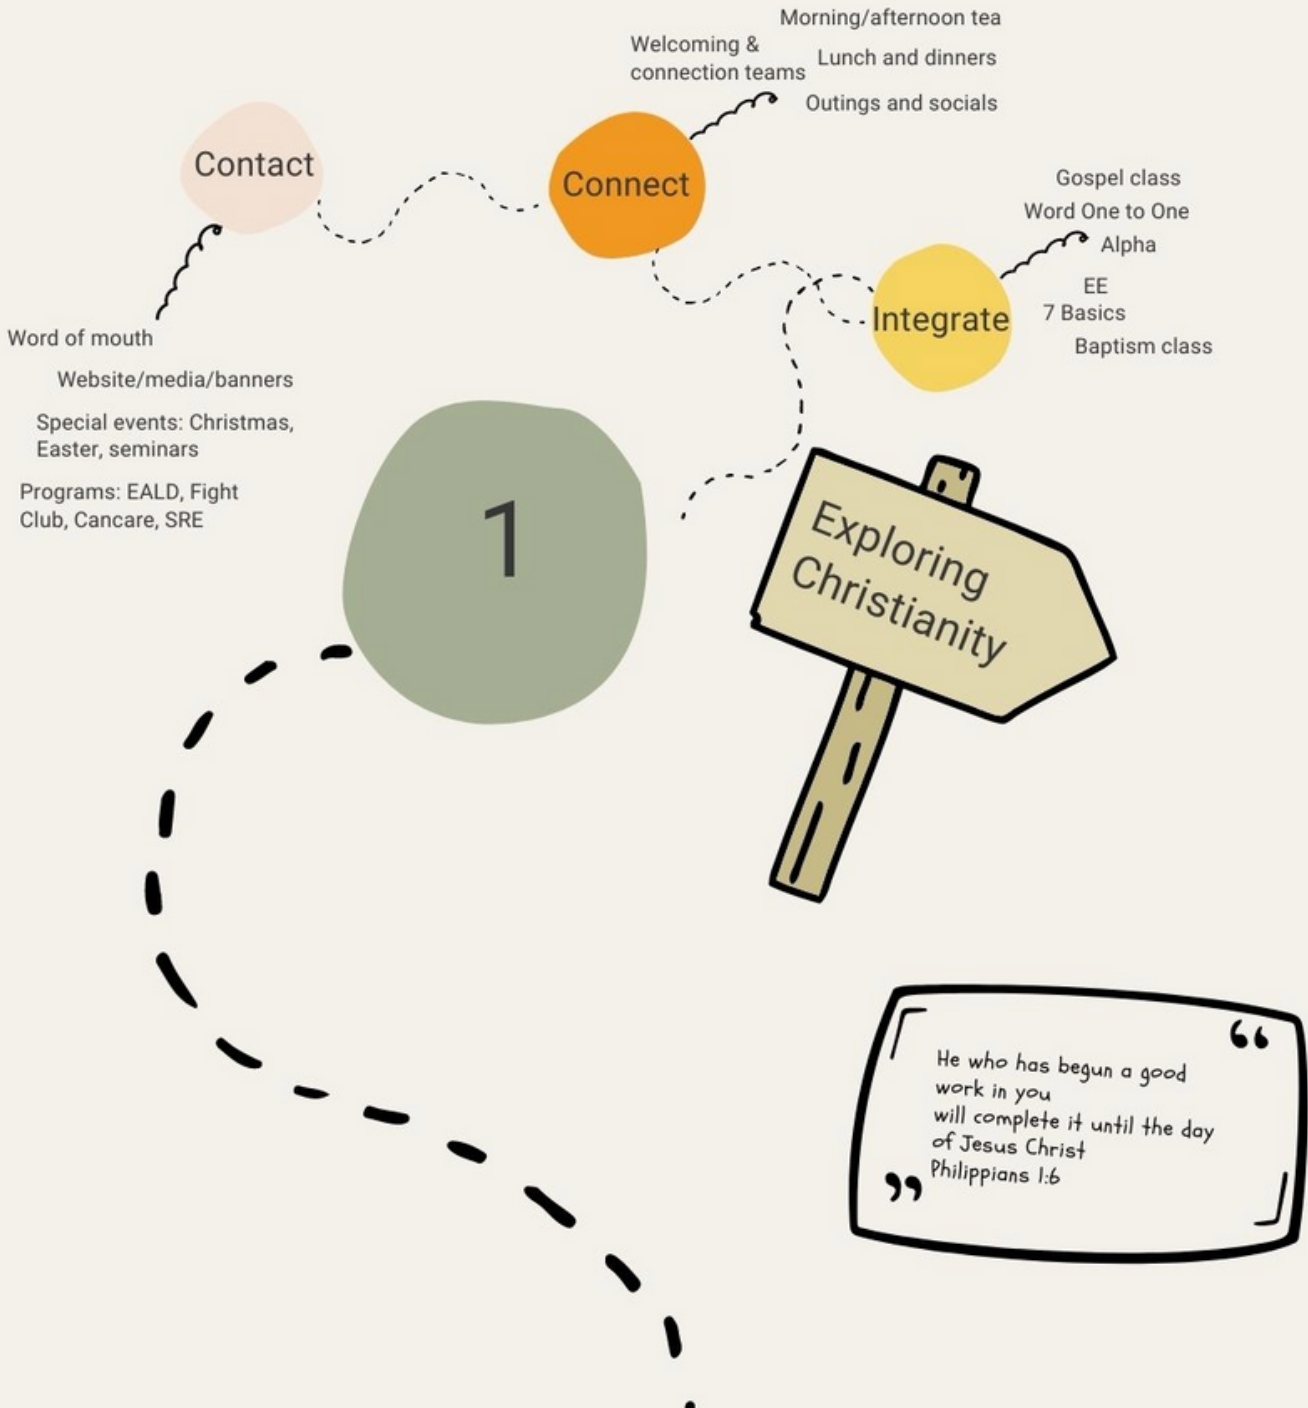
Morning/afternoon tea

Welcoming & connection teams

Lunch and dinners

Outings and socials

Contact

Connect

Gospel class

Word One to One

Alpha

EE

7 Basics

Baptism class

Integrate

Word of mouth

Website/media/banners

Special events: Christmas, Easter, seminars

Programs: EALD, Fight Club, Cancare, SRE

1

Exploring Christianity

“He who has begun a good work in you will complete it until the day of Jesus Christ
Philippians 1:6”